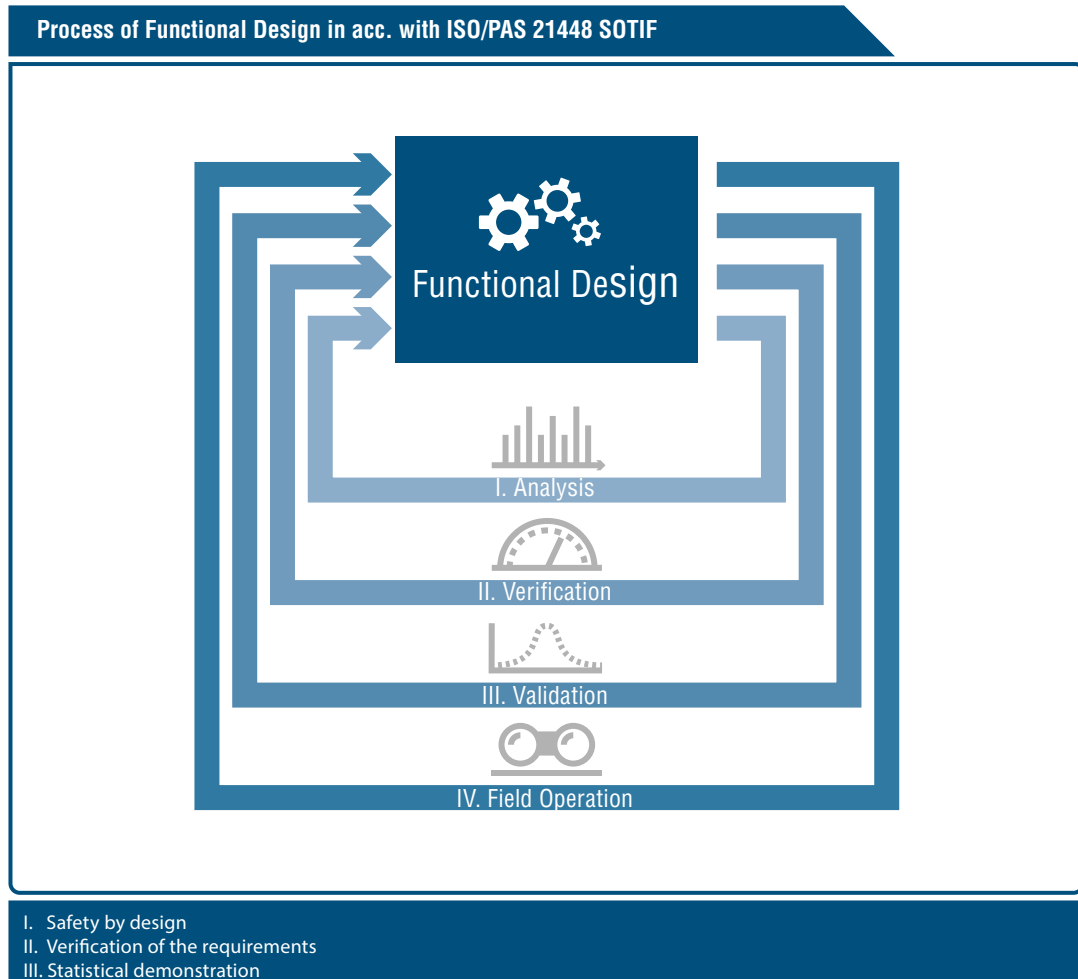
Process of Functional Design in acc. with ISO/PAS 21448 SOTIF

Functional Design

I. Analysis

II. Verification

III. Validation

IV. Field Operation

I. Safety by design
II. Verification of the requirements
III. Statistical demonstration